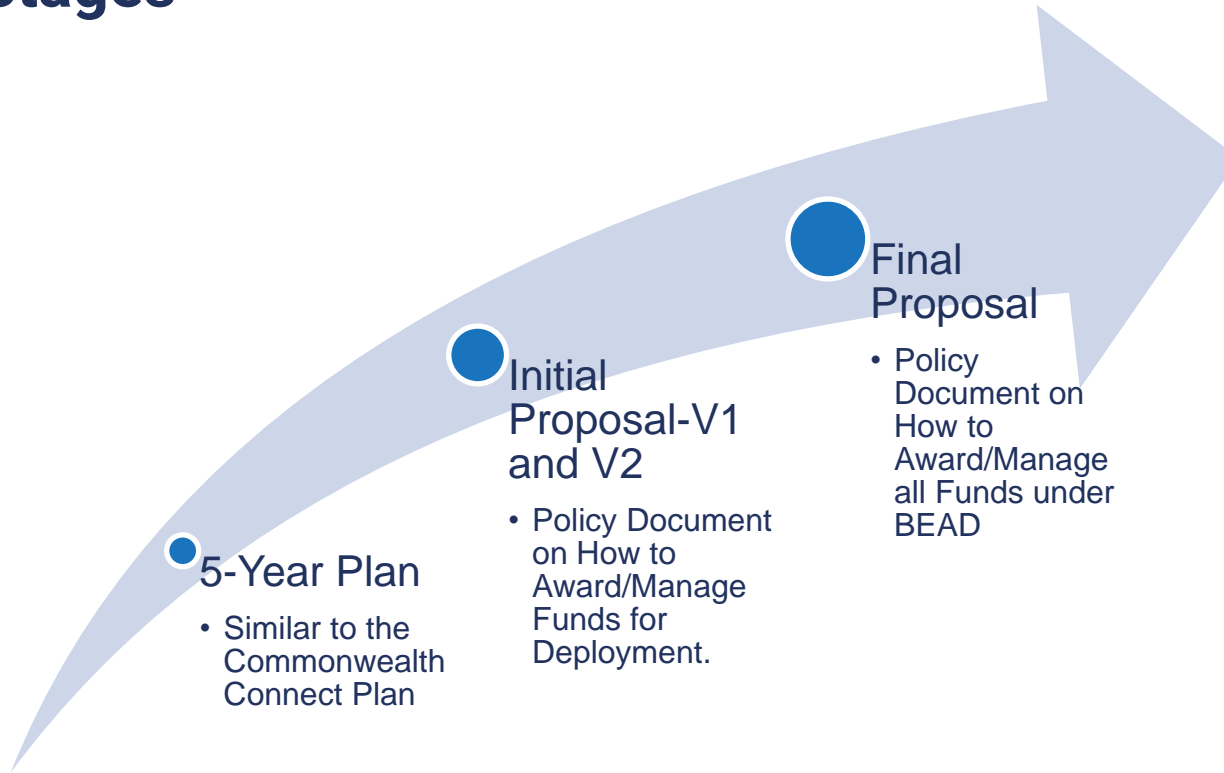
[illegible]tages

5-Year Plan

- Similar to the Commonwealth Connect Plan

Initial Proposal-V1 and V2

- Policy Document on How to Award/Manage Funds for Deployment.

Final Proposal

- Policy Document on How to Award/Manage all Funds under BEAD